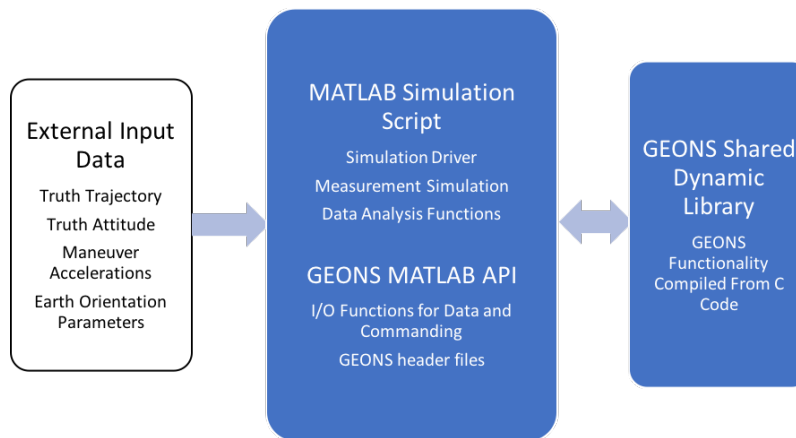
External Input Data

Truth Trajectory

Truth Attitude

Maneuver Accelerations

Earth Orientation Parameters

MATLAB Simulation Script

Simulation Driver

Measurement Simulation

Data Analysis Functions

GEONS MATLAB API

I/O Functions for Data and Commanding

GEONS header files

GEONS Shared Dynamic Library

GEONS Functionality Compiled From C Code